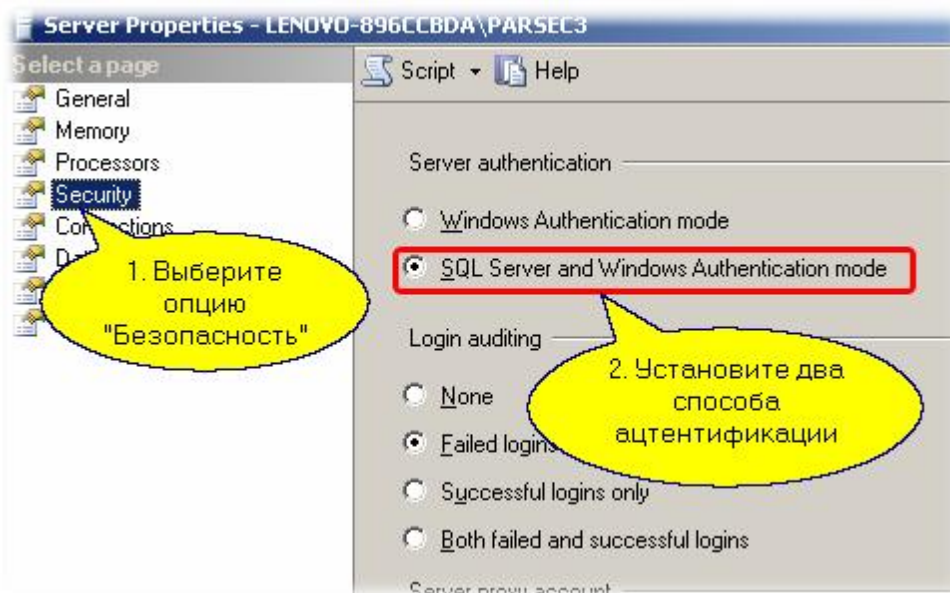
Server Properties - LENOVO-896CCBDA\PARSEC3

Select a page
General
Memory
Processors
Security
Connections
D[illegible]

Script
Help

Server authentication

Windows Authentication mode

SQL Server and Windows Authentication mode

Login auditing

None

Failed logins

Successful logins only

Both failed and successful logins

Server proxy account

1. Выберите опцию "Безопасность"

2. Установите два способа ацтентификации